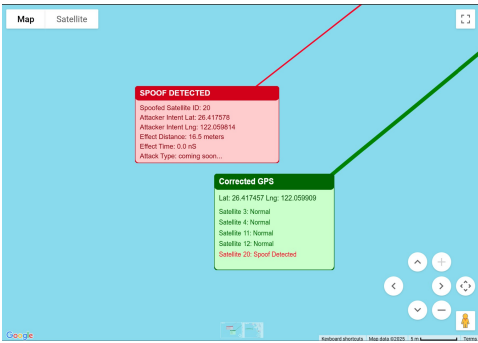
Map
Satellite

SPOOF DETECTED
Spoofed Satellite ID: 20
Attacker Intent Lat: 26.417578
Attacker Intent Lng: 122.059814
Effect Distance: 16.5 meters
Effect Time: 0.0 nS
Attack Type: coming soon...

Corrected GPS
Lat: 26.417457 Lng: 122.059909
Satellite 3: Normal
Satellite 4: Normal
Satellite 11: Normal
Satellite 12: Normal
Satellite 20: Spoof Detected

Google
Keyboard shortcuts
Map data ©2025
5 m
Terms